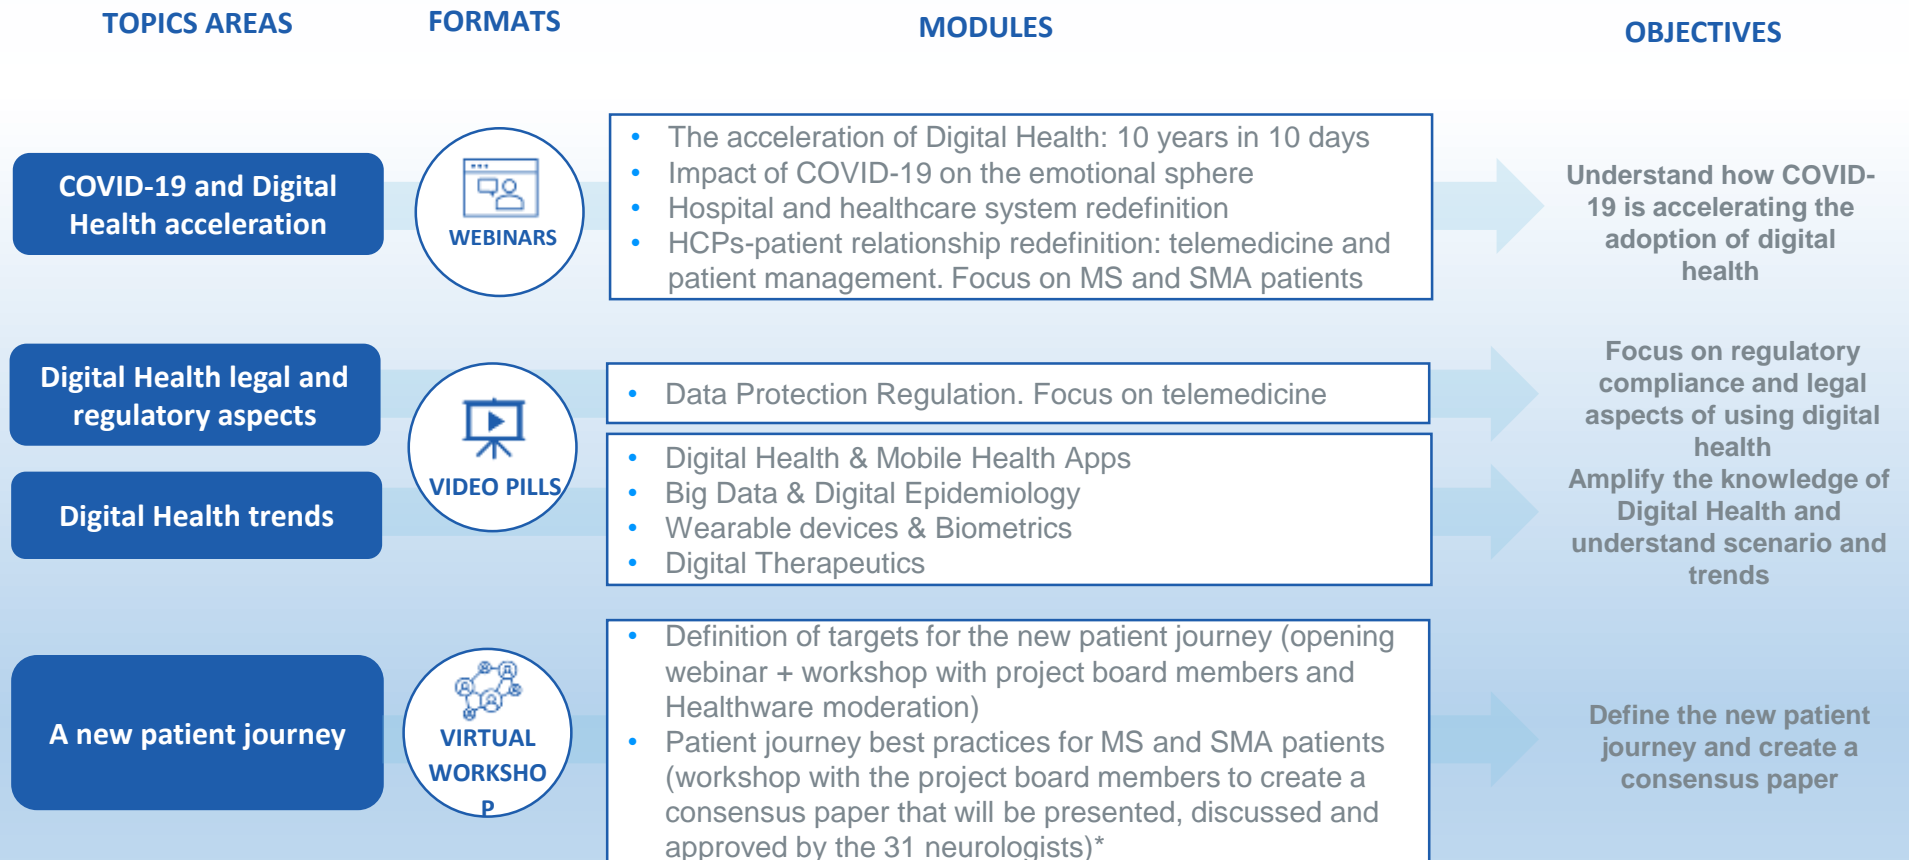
TOPICS AREAS

FORMATS

MODULES

OBJECTIVES

COVID-19 and Digital Health acceleration

WEBINARS

- The acceleration of Digital Health: 10 years in 10 days
- Impact of COVID-19 on the emotional sphere
- Hospital and healthcare system redefinition
- HCPs-patient relationship redefinition: telemedicine and patient management. Focus on MS and SMA patients

Understand how COVID-19 is accelerating the adoption of digital health

Digital Health legal and regulatory aspects

Digital Health trends

VIDEO PILLS

- Data Protection Regulation. Focus on telemedicine

- Digital Health & Mobile Health Apps
- Big Data & Digital Epidemiology
- Wearable devices & Biometrics
- Digital Therapeutics

Focus on regulatory compliance and legal aspects of using digital health

Amplify the knowledge of Digital Health and understand scenario and trends

A new patient journey

VIRTUAL WORKSHO P

- Definition of targets for the new patient journey (opening webinar + workshop with project board members and Healthware moderation)
- Patient journey best practices for MS and SMA patients (workshop with the project board members to create a consensus paper that will be presented, discussed and approved by the 31 neurologists)*

Define the new patient journey and create a consensus paper